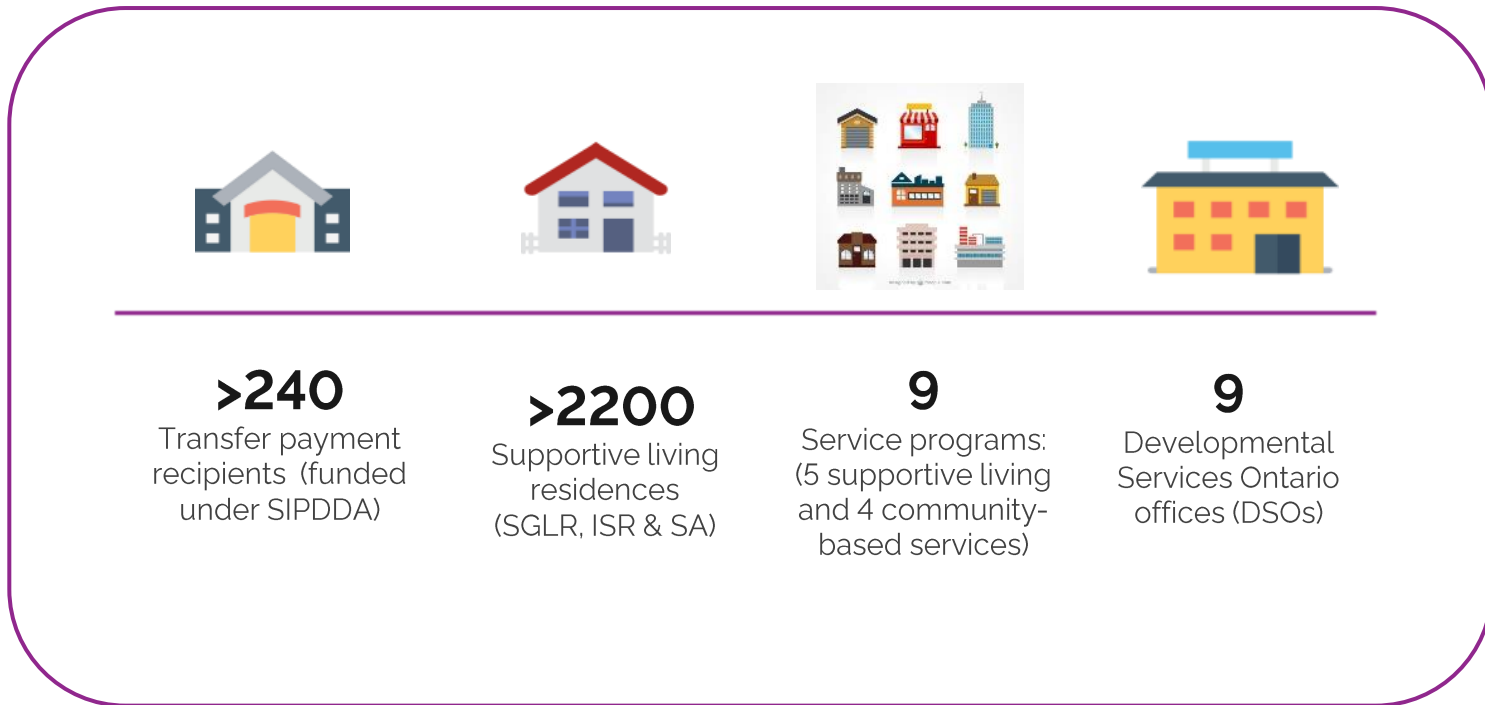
>240
Transfer payment recipients (funded under SIPDDA)

>2200
Supportive living residences (SGLR, ISR & SA)

9
Service programs: (5 supportive living and 4 community-based services)

9
Developmental Services Ontario offices (DSOs)